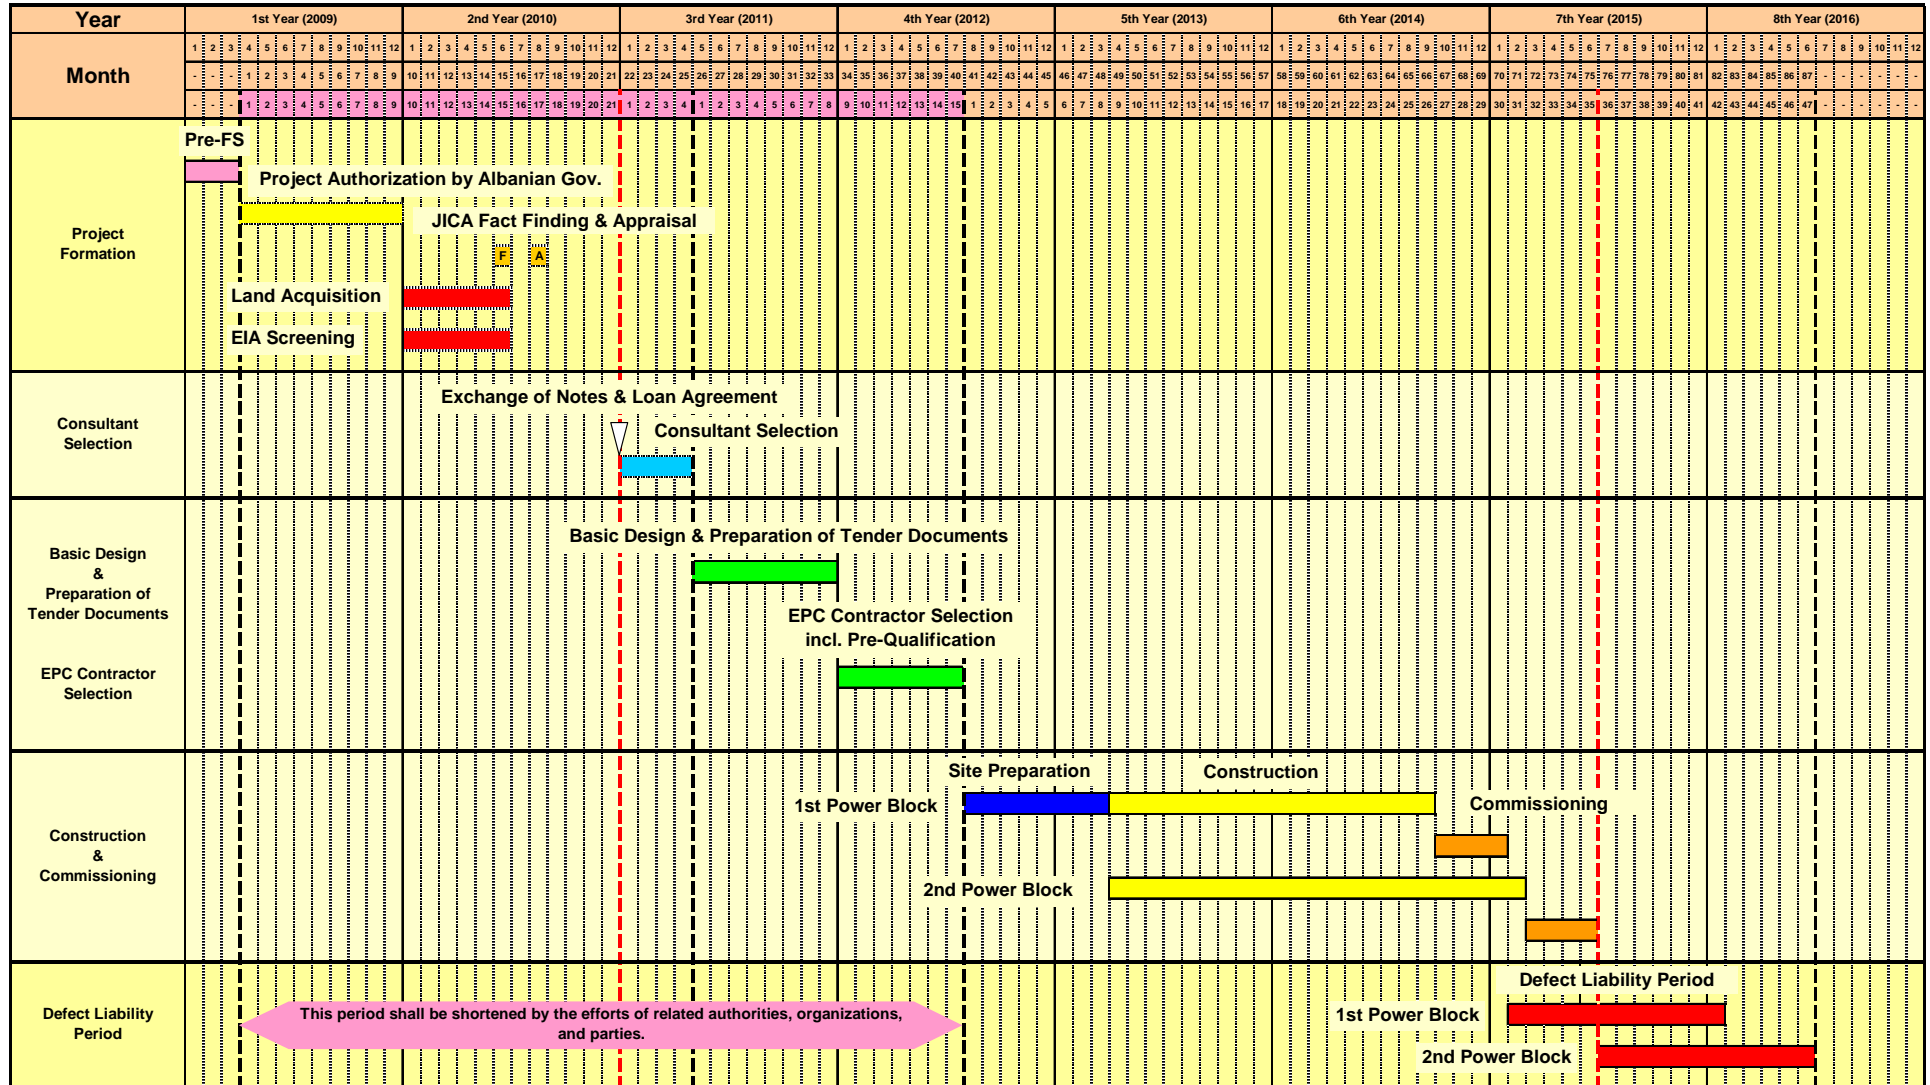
| Year | 1st Year (2009) | 2nd Year (2010) | 3rd Year (2011) | 4th Year (2012) | 5th Year (2013) | 6th Year (2014) | 7th Year (2015) | 8th Year (2016) |
|---|---|---|---|---|---|---|---|---|
| Month | 1 2 3 4 5 6 7 8 9 10 11 12 | 1 2 3 4 5 6 7 8 9 10 11 12 | 1 2 3 4 5 6 7 8 9 10 11 12 | 1 2 3 4 5 6 7 8 9 10 11 12 | 1 2 3 4 5 6 7 8 9 10 11 12 | 1 2 3 4 5 6 7 8 9 10 11 12 | 1 2 3 4 5 6 7 8 9 10 11 12 | 1 2 3 4 5 6 7 8 9 10 11 12 |
| | - - - 1 2 3 4 5 6 7 8 9 | 10 11 12 13 14 15 16 17 18 19 20 21 | 22 23 24 25 26 27 28 29 30 31 32 33 | 34 35 36 37 38 39 40 41 42 43 44 45 | 46 47 48 49 50 51 52 53 54 55 56 57 | 58 59 60 61 62 63 64 65 66 67 68 69 | 70 71 72 73 74 75 76 77 78 79 80 81 | 82 83 84 85 86 87 - - - - - - |
| | - - - 1 2 3 4 5 6 7 8 9 | 10 11 12 13 14 15 16 17 18 19 20 21 | 1 2 3 4 1 2 3 4 5 6 7 8 | 9 10 11 12 13 14 15 1 2 3 4 5 | 6 7 8 9 10 11 12 13 14 15 16 17 | 18 19 20 21 22 23 24 25 26 27 28 29 | 30 31 32 33 34 35 36 37 38 39 40 41 | 42 43 44 45 46 47 - - - - - - |

Project Formation
Pre-FS
Project Authorization by Albanian Gov.
JICA Fact Finding & Appraisal
F A
Land Acquisition
EIA Screening

Consultant Selection
Exchange of Notes & Loan Agreement
Consultant Selection

Basic Design & Preparation of Tender Documents
Basic Design & Preparation of Tender Documents

EPC Contractor Selection
EPC Contractor Selection incl. Pre-Qualification

Construction & Commissioning
Site Preparation
Construction
1st Power Block
Commissioning
2nd Power Block

Defect Liability Period
This period shall be shortened by the efforts of related authorities, organizations, and parties.
Defect Liability Period
1st Power Block
2nd Power Block